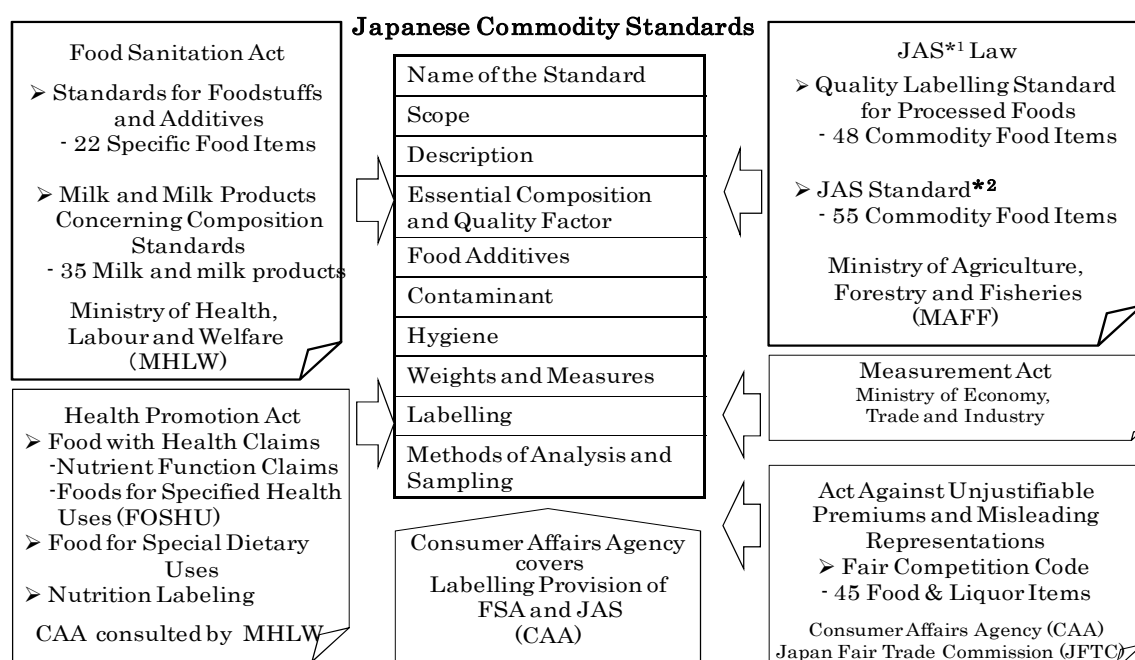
Japanese Commodity Standards

Food Sanitation Act
➢ Standards for Foodstuffs and Additives
- 22 Specific Food Items

➢ Milk and Milk Products Concerning Composition Standards
- 35 Milk and milk products

Ministry of Health, Labour and Welfare (MHLW)

| Name of the Standard |
|---|
| Scope |
| Description |
| Essential Composition and Quality Factor |
| Food Additives |
| Contaminant |
| Hygiene |
| Weights and Measures |
| Labelling |
| Methods of Analysis and Sampling |

JAS*1 Law
➢ Quality Labelling Standard for Processed Foods
- 48 Commodity Food Items

➢ JAS Standard*2
- 55 Commodity Food Items

Ministry of Agriculture, Forestry and Fisheries (MAFF)

Measurement Act
Ministry of Economy, Trade and Industry

Health Promotion Act
➢ Food with Health Claims
-Nutrient Function Claims
-Foods for Specified Health Uses (FOSHU)
➢ Food for Special Dietary Uses
➢ Nutrition Labeling

CAA consulted by MHLW

Consumer Affairs Agency covers Labelling Provision of FSA and JAS (CAA)

Act Against Unjustifiable Premiums and Misleading Representations
➢ Fair Competition Code
- 45 Food & Liquor Items

Consumer Affairs Agency (CAA)
Japan Fair Trade Commission (JFTC)